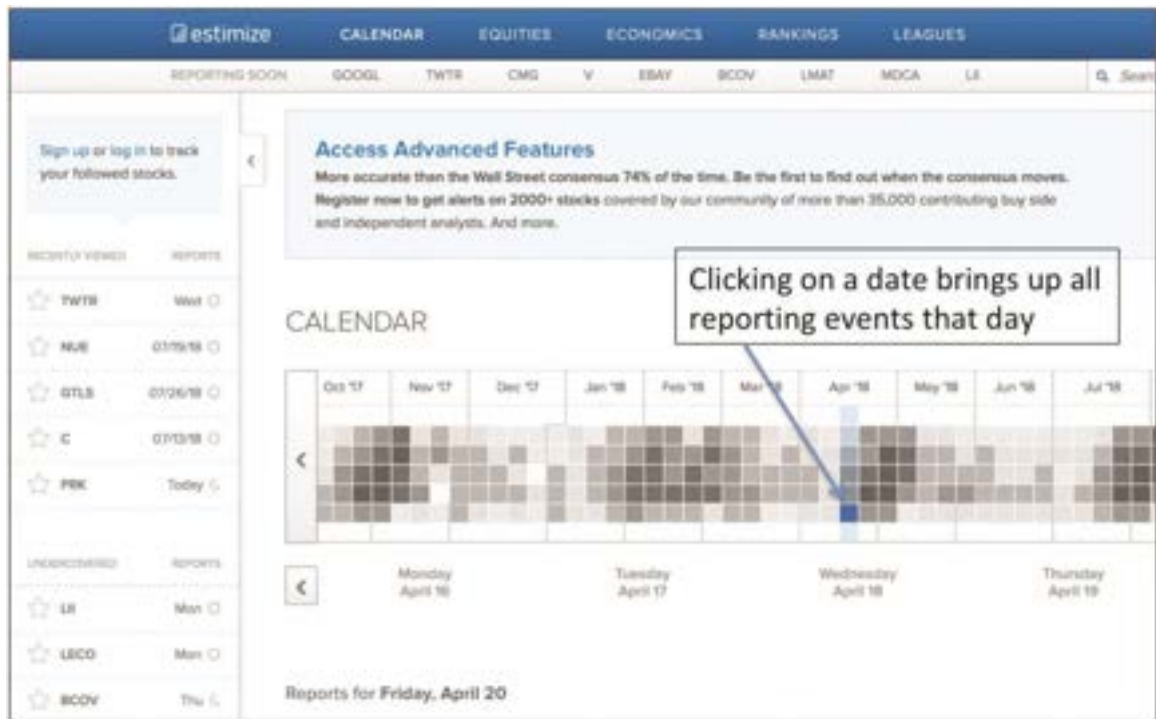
estimize CALENDAR EQUITIES ECONOMICS RANKINGS LEAGUES

REPORTING SOON GOOGL TWTR CMG V EBAY BCOV LMAT MDCA LII Search

Sign up or log in to track your followed stocks.

RECENTLY VIEWED REPORTS

TWTR Wed

NUE 07/19/18

GTLS 07/26/18

C 07/13/18

PRK Today

UNDERCOVERED REPORTS

LII Mon

LECO Mon

BCOV Thu

Access Advanced Features

More accurate than the Wall Street consensus 74% of the time. Be the first to find out when the consensus moves. Register now to get alerts on 2000+ stocks covered by our community of more than 35,000 contributing buy side and independent analysts. And more.

Clicking on a date brings up all reporting events that day

CALENDAR

Oct '17 Nov '17 Dec '17 Jan '18 Feb '18 Mar '18 Apr '18 May '18 Jun '18 Jul '18

Monday April 16

Tuesday April 17

Wednesday April 18

Thursday April 19

Reports for Friday, April 20